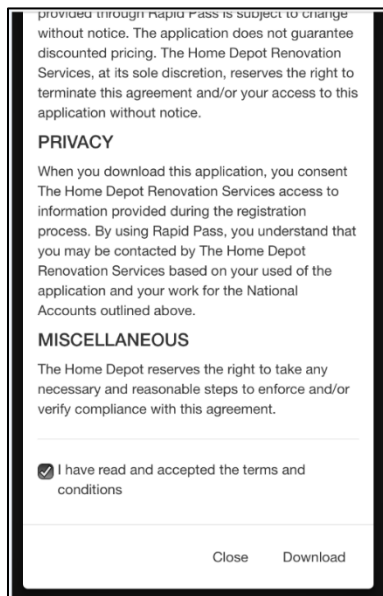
provided through Rapid Pass is subject to change without notice. The application does not guarantee discounted pricing. The Home Depot Renovation Services, at its sole discretion, reserves the right to terminate this agreement and/or your access to this application without notice.

PRIVACY

When you download this application, you consent The Home Depot Renovation Services access to information provided during the registration process. By using Rapid Pass, you understand that you may be contacted by The Home Depot Renovation Services based on your used of the application and your work for the National Accounts outlined above.

MISCELLANEOUS

The Home Depot reserves the right to take any necessary and reasonable steps to enforce and/or verify compliance with this agreement.

I have read and accepted the terms and conditions

Close Download